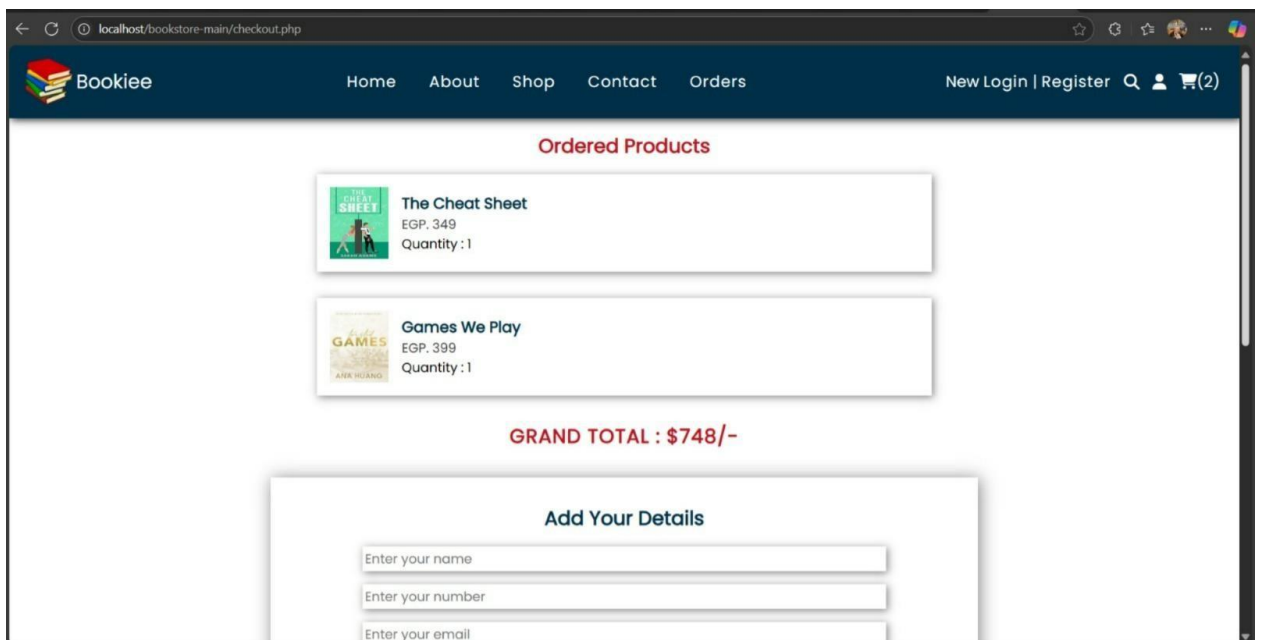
localhost/bookstore-main/checkout.php

Bookiee

Home About Shop Contact Orders

New Login | Register (2)

Ordered Products

THE CHEAT SHEET

The Cheat Sheet
EGP. 349
Quantity : 1

GAMES
ANA HUANG

Games We Play
EGP. 399
Quantity : 1

GRAND TOTAL : $748/-

Add Your Details

Enter your name

Enter your number

Enter your email